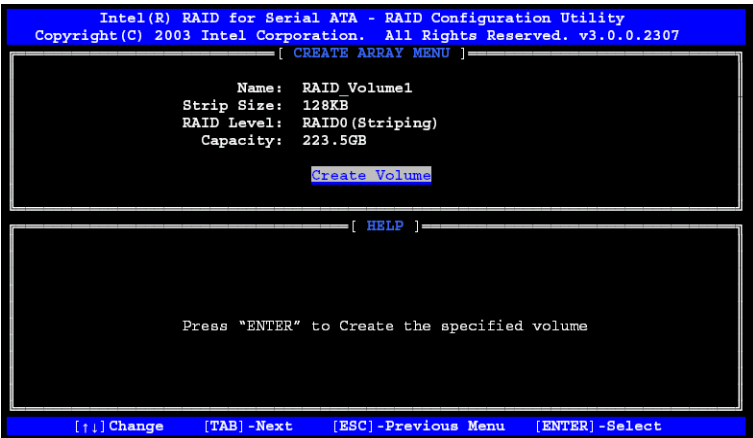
Intel(R) RAID for Serial ATA - RAID Configuration Utility
Copyright(C) 2003 Intel Corporation. All Rights Reserved. v3.0.0.2307

[ CREATE ARRAY MENU ]

Name: RAID_Volume1
Strip Size: 128KB
RAID Level: RAID0(Striping)
Capacity: 223.5GB

Create Volume

[ HELP ]

Press “ENTER” to Create the specified volume

[↑↓]Change [TAB]-Next [ESC]-Previous Menu [ENTER]-Select